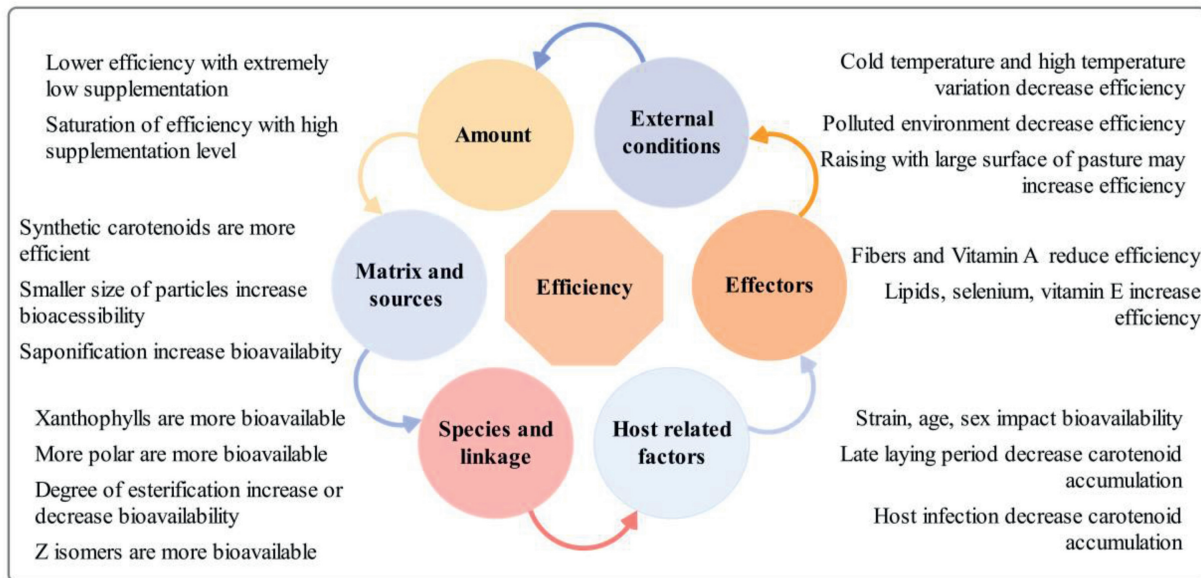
Lower efficiency with extremely low supplementation

Saturation of efficiency with high supplementation level

Amount

External conditions

Cold temperature and high temperature variation decrease efficiency

Polluted environment decrease efficiency

Raising with large surface of pasture may increase efficiency

Synthetic carotenoids are more efficient

Smaller size of particles increase bioacessibility

Saponification increase bioavailabity

Matrix and sources

Efficiency

Effectors

Fibers and Vitamin A reduce efficiency

Lipids, selenium, vitamin E increase efficiency

Xanthophylls are more bioavailable

More polar are more bioavailable

Degree of esterification increase or decrease bioavailability

Z isomers are more bioavailable

Species and linkage

Host related factors

Strain, age, sex impact bioavailability

Late laying period decrease carotenoid accumulation

Host infection decrease carotenoid accumulation